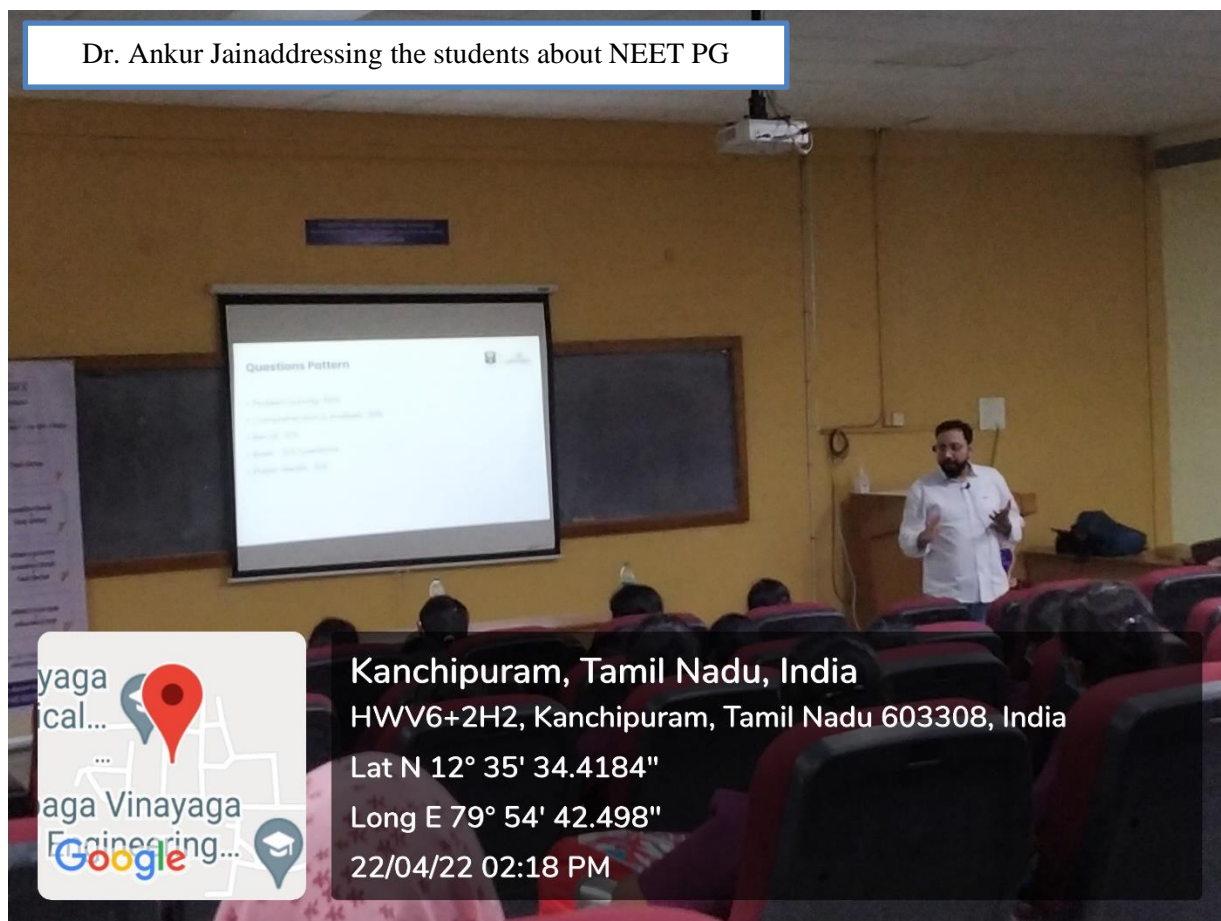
Dr. Ankur Jainaddressing the students about NEET PG

Questions Pattern

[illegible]

yaga
ical...
...
aga Vinayaga
Engineering...
Google

Kanchipuram, Tamil Nadu, India
HWV6+2H2, Kanchipuram, Tamil Nadu 603308, India
Lat N 12° 35' 34.4184"
Long E 79° 54' 42.498"
22/04/22 02:18 PM